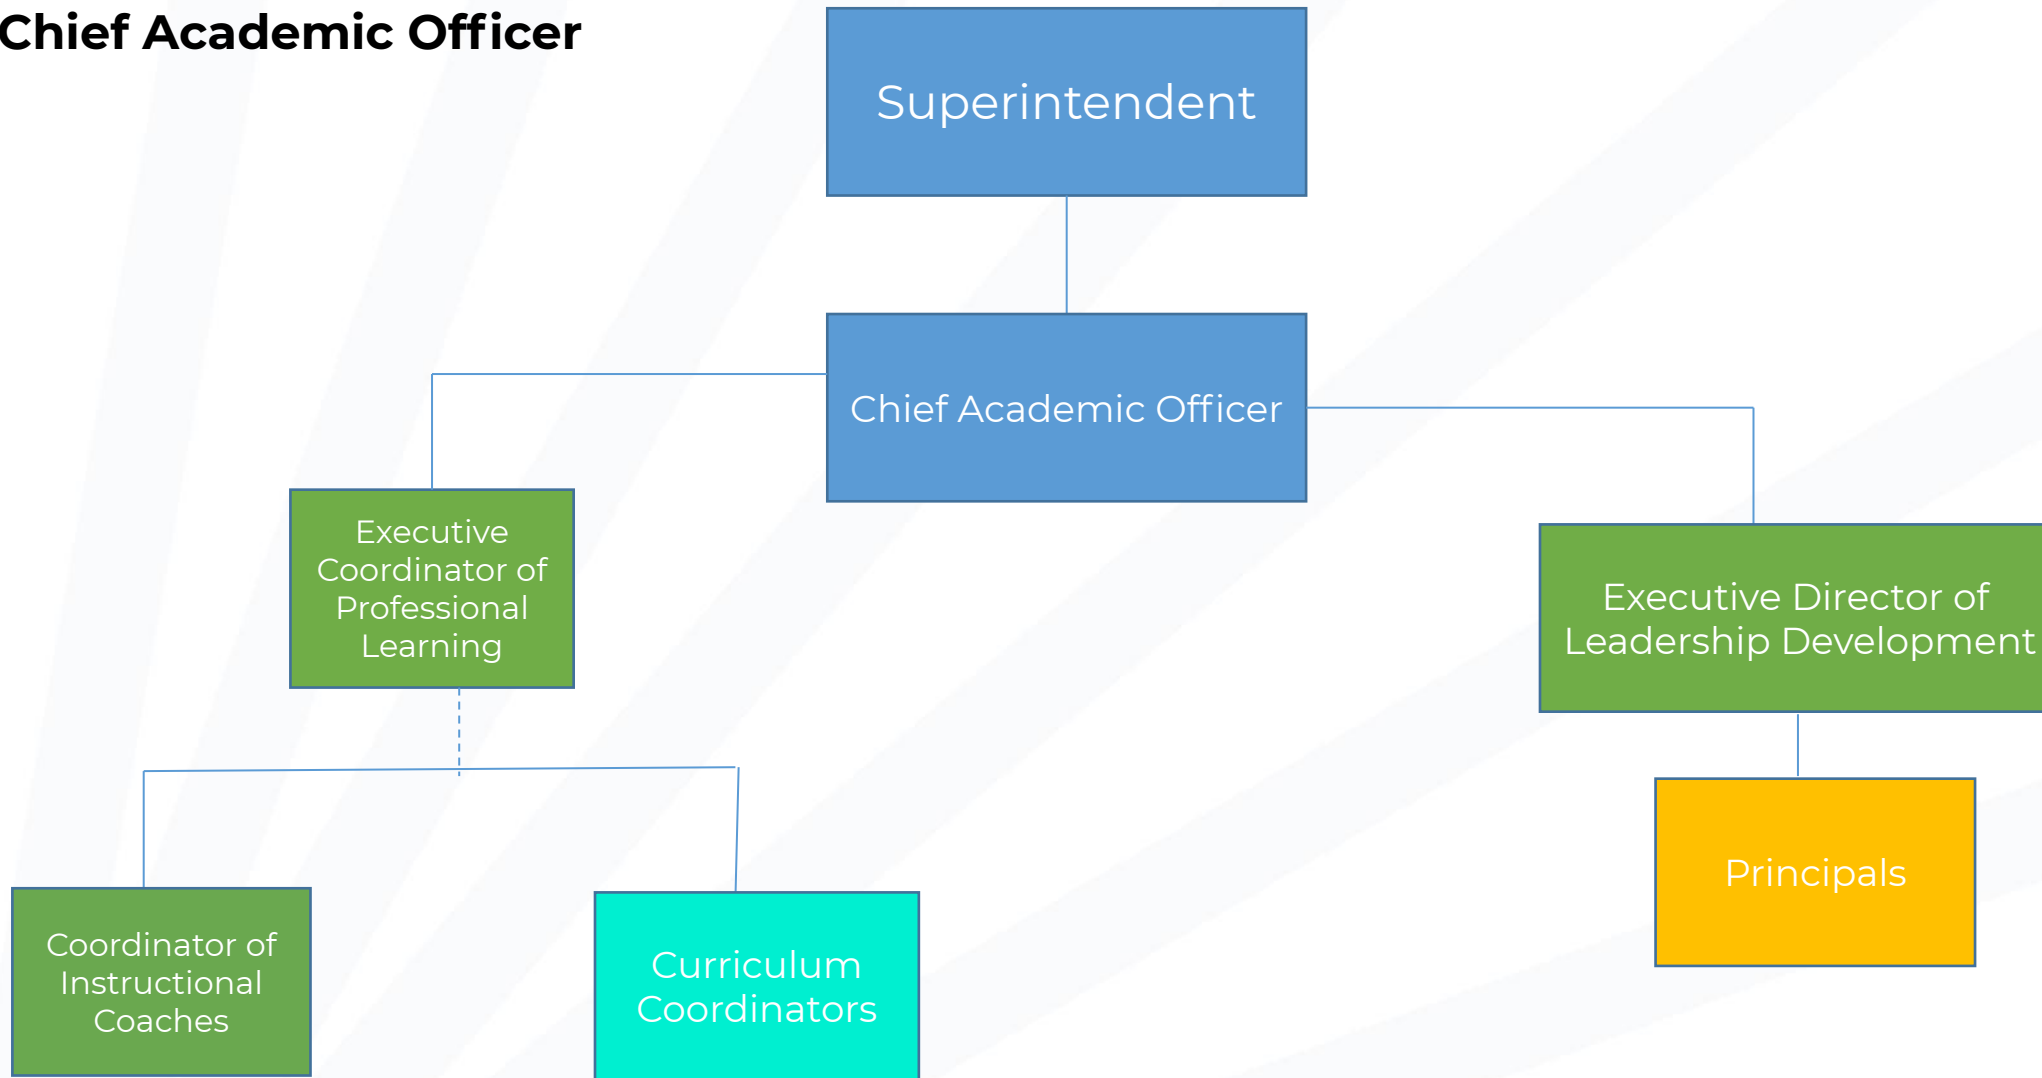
Chief Academic Officer

Superintendent

Chief Academic Officer

Executive Coordinator of Professional Learning

Executive Director of Leadership Development

Coordinator of Instructional Coaches

Curriculum Coordinators

Principals